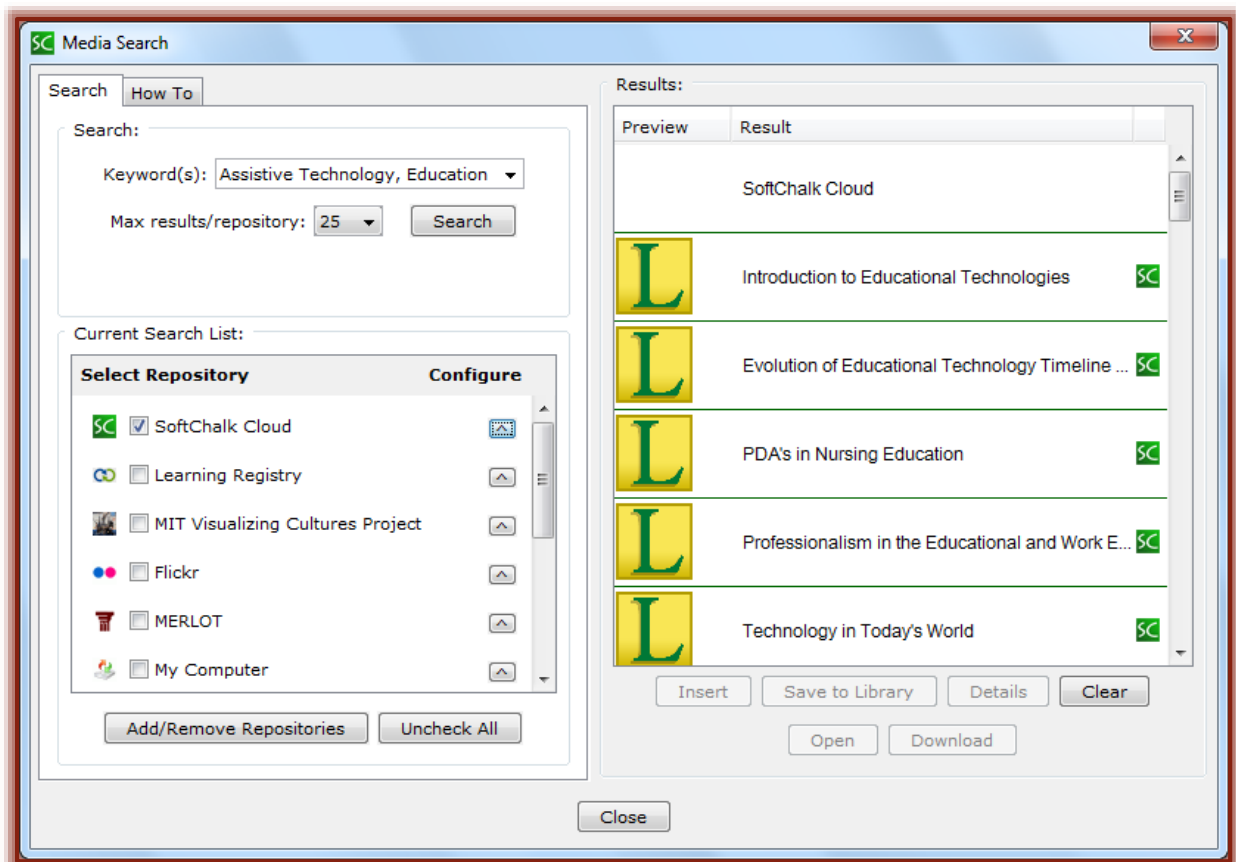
SC Media Search

Search | How To

Search:

Keyword(s): Assistive Technology, Education

Max results/repository: 25 | Search

Current Search List:

| Select Repository | Configure |
|---|---|
| SC SoftChalk Cloud | |
| Learning Registry | |
| MIT Visualizing Cultures Project | |
| Flickr | |
| MERLOT | |
| My Computer | |

Add/Remove Repositories | Uncheck All

Results:

| Preview | Result |
|---|---|
| | SoftChalk Cloud |
| L | Introduction to Educational Technologies SC |
| L | Evolution of Educational Technology Timeline ... SC |
| L | PDA's in Nursing Education SC |
| L | Professionalism in the Educational and Work E... SC |
| L | Technology in Today's World SC |

Insert | Save to Library | Details | Clear

Open | Download

Close